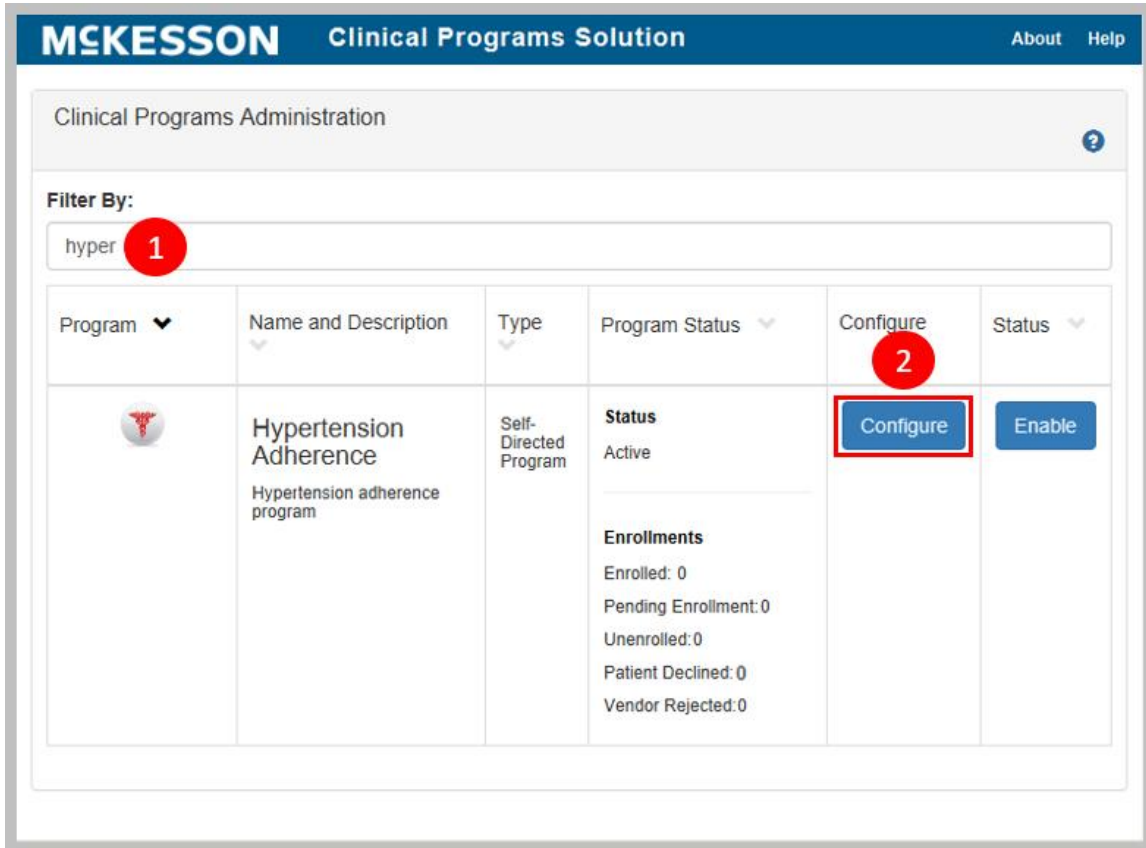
McKESSON Clinical Programs Solution About Help

Clinical Programs Administration

Filter By:

hyper 1

| Program | Name and Description | Type | Program Status | Configure | Status |
|---|---|---|---|---|---|
| | Hypertension Adherence<br>Hypertension adherence program | Self-Directed Program | **Status**<br>Active<br>**Enrollments**<br>Enrolled: 0<br>Pending Enrollment: 0<br>Unenrolled: 0<br>Patient Declined: 0<br>Vendor Rejected: 0 | 2<br>Configure | Enable |